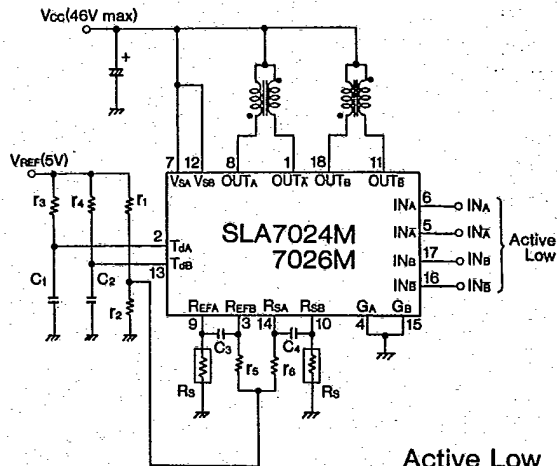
$V_{CC}$(46V max)

+

$V_{REF}$(5V)

$r_3$ $r_4$ $r_1$

$C_1$ $C_2$ $r_2$

7 12 8 1 18 11

$V_{SA}$ $V_{SB}$ $OUT_A$ $OUT_{\bar{A}}$ $OUT_B$ $OUT_{\bar{B}}$

2 $T_{dA}$

13 $T_{dB}$

SLA7024M
7026M

$IN_A$ 6 $IN_A$
$IN_{\bar{A}}$ 5 $IN_{\bar{A}}$
$IN_B$ 17 $IN_B$
$IN_{\bar{B}}$ 16 $IN_{\bar{B}}$

Active Low

$R_{EFA}$ $R_{EFB}$ $R_{SA}$ $R_{SB}$ $G_A$ $G_B$

9 3 14 10 4 15

$C_3$ $C_4$

$r_5$ $r_6$

$R_S$ $R_S$

Active Low